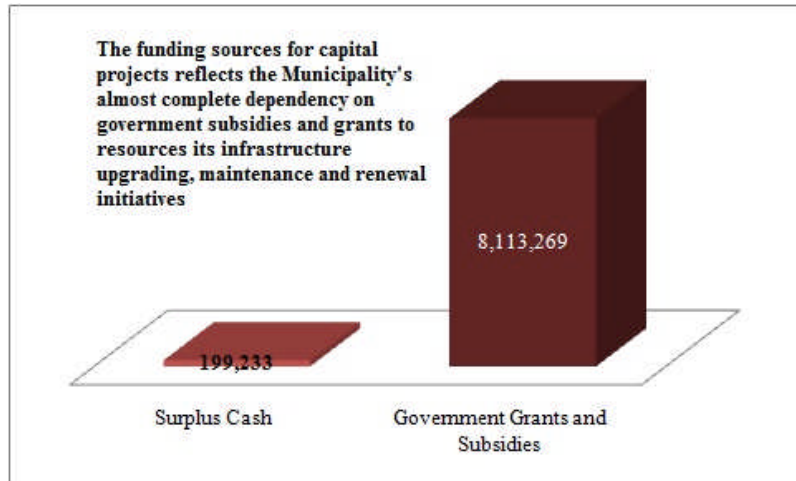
The funding sources for capital projects reflects the Municipality's almost complete dependency on government subsidies and grants to resources its infrastructure upgrading, maintenance and renewal initiatives

8,113,269

199,233

Surplus Cash

Government Grants and Subsidies